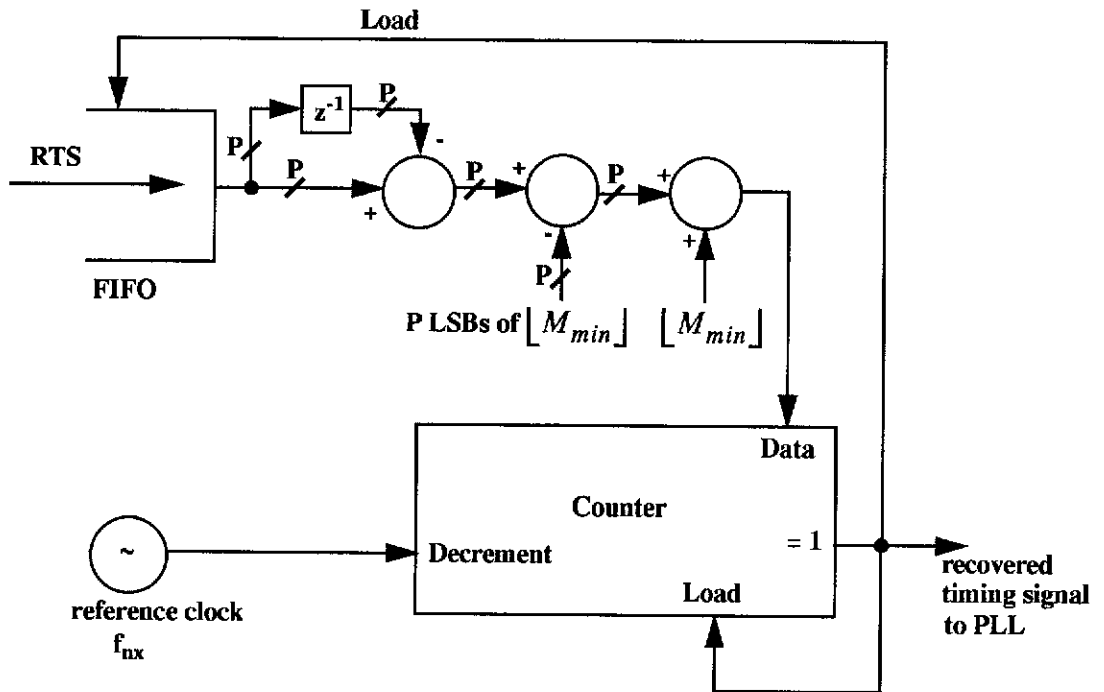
Load

RTS

P

$z^{-1}$

P

-

P

P

+

+

P

-

P

+

+

FIFO

P

P LSBs of $\lfloor M_{min} \rfloor$

$\lfloor M_{min} \rfloor$

Data

Counter

~

Decrement

= 1

recovered timing signal to PLL

Load

reference clock $f_{nx}$